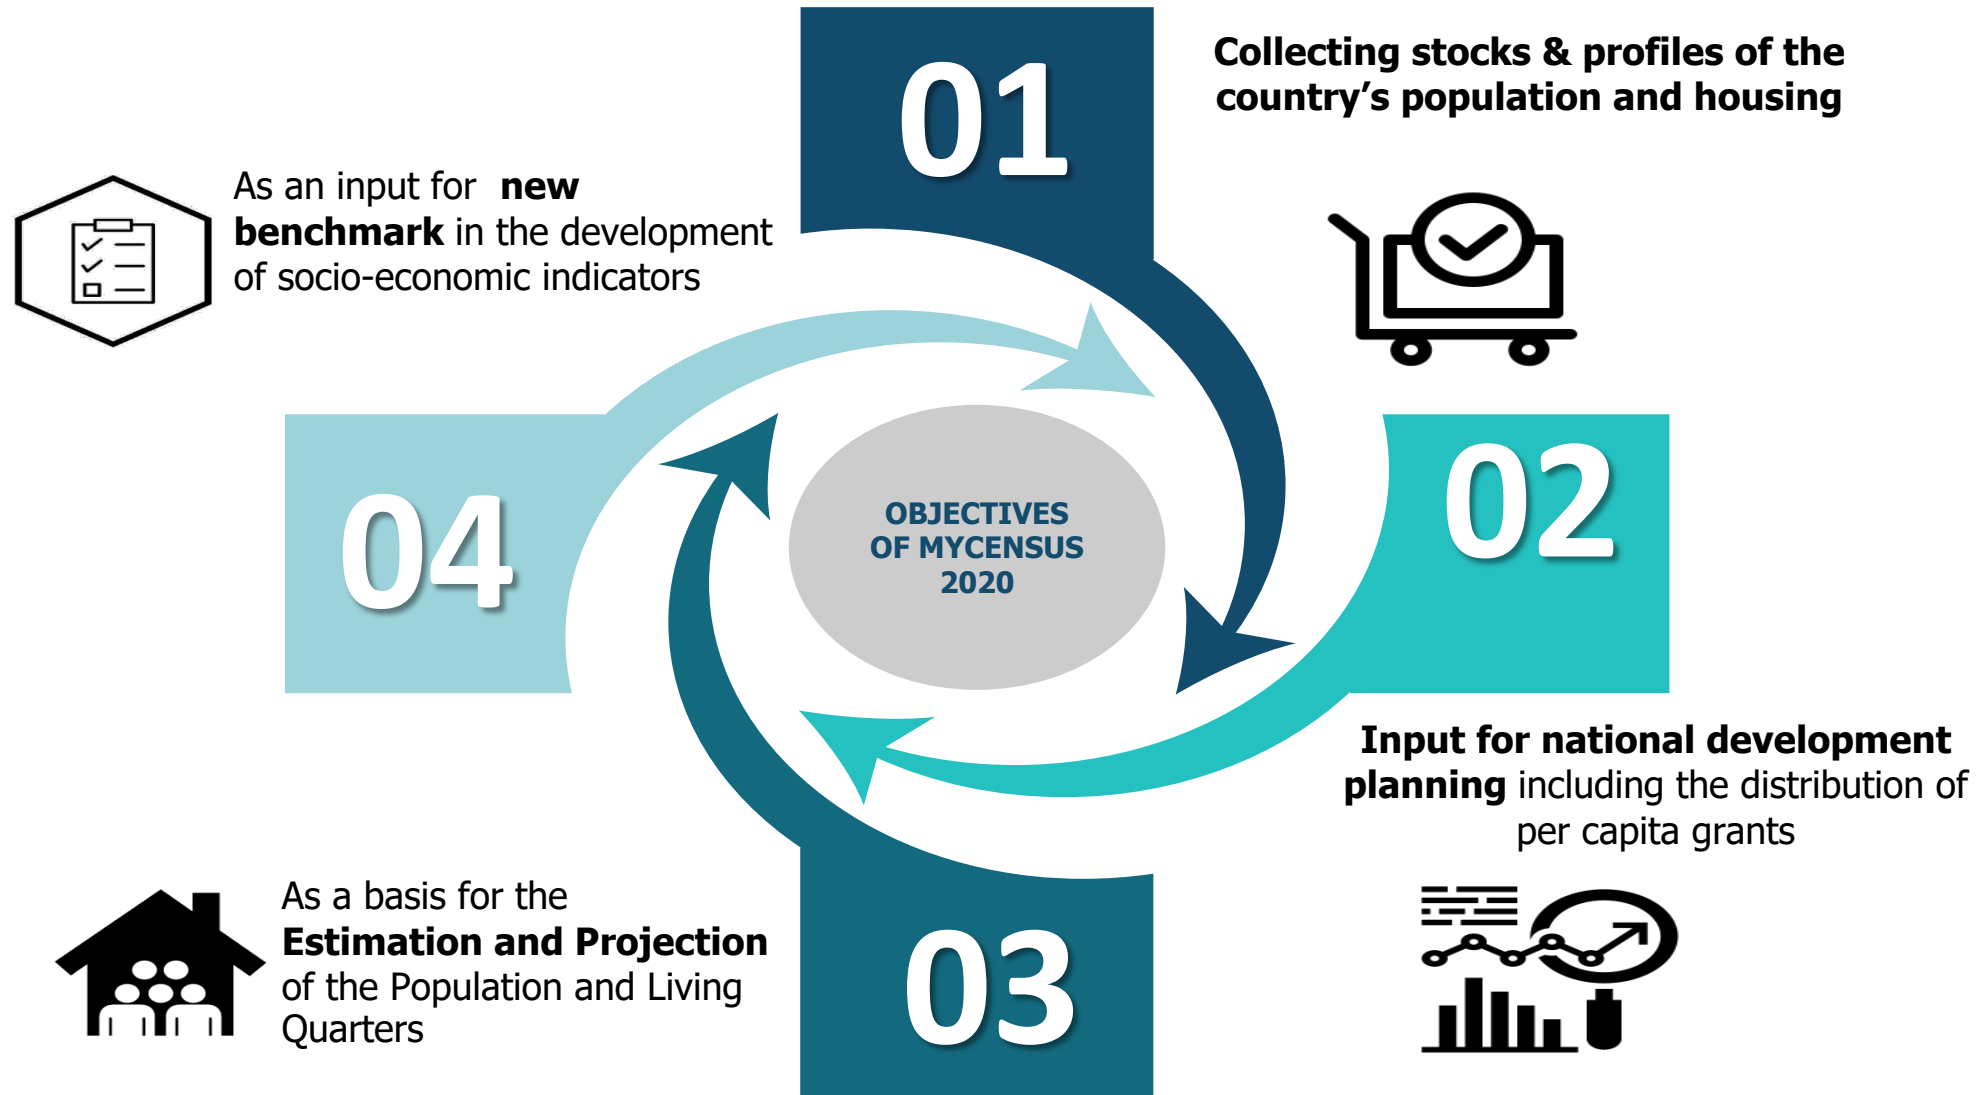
01

Collecting stocks & profiles of the country's population and housing

As an input for **new benchmark** in the development of socio-economic indicators

04

OBJECTIVES OF MYCENSUS 2020

02

**Input for national development planning** including the distribution of per capita grants

As a basis for the **Estimation and Projection** of the Population and Living Quarters

03